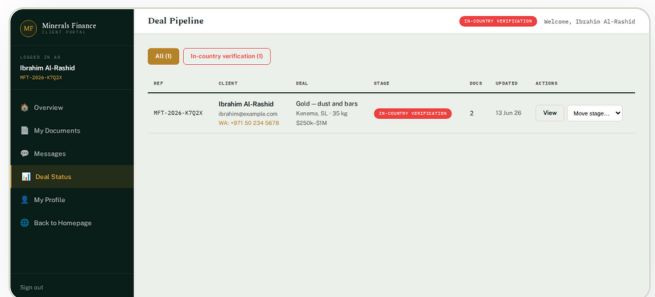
MF Minerals Finance
CLIENT PORTAL

LOGGED IN AS
Ibrahim Al-Rashid
MFT-2026-K7Q2X

Overview
My Documents
Messages
Deal Status
My Profile
Back to Homepage

Sign out

Deal Pipeline

IN-COUNTRY VERIFICATION

Welcome, Ibrahim Al-Rashid

All (1)
In-country verification (1)

| REF | CLIENT | DEAL | STAGE | DOCS | UPDATED | ACTIONS |
|---|---|---|---|---|---|---|
| MFT-2026-K7Q2X | Ibrahim Al-Rashid ibrahim@example.com WA: +971 50 234 5678 | Gold — dust and bars Kenema, SL · 35 kg $250k–$1M | IN-COUNTRY VERIFICATION | 2 | 13 Jun 26 | View Move stage... |